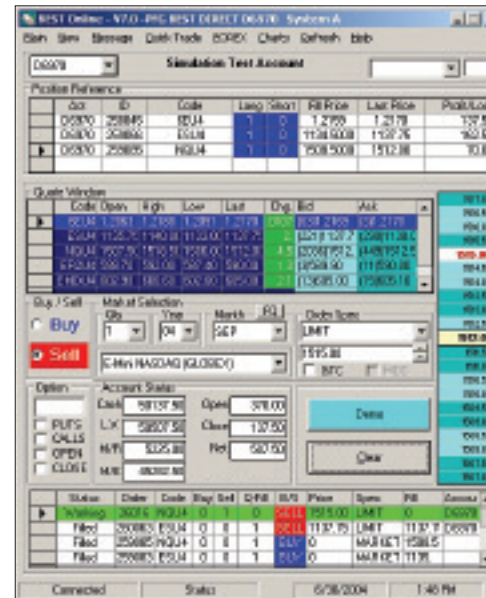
BEST Online - V7.0 - PFG BEST DIRECT D6970 System A

Main View Message Quick Trade EOREX Charts Refresh Help

D6970

Simulation Test Account

Position Reference

| Acct | ID | Code | Long | Short | Fill Price | Last Price | Profit/Lo |
|---|---|---|---|---|---|---|---|
| D6970 | 259845 | EBU4 | 1 | 0 | 1.2159 | 1.2178 | 137 |
| D6970 | 259866 | ESU4 | 1 | 0 | 1138.5000 | 1137.75 | |
| D6970 | 259865 | NQU4 | 1 | 0 | 1508.5000 | 1512.00 | 70 |

Quote Window

| Code | Open | High | Low | Last | Chg | Bid | Ask |
|---|---|---|---|---|---|---|---|
| EBU4 | 1.2081 | 1.2188 | 1.2081 | 1.2178 | | | |
| ESU4 | 1125.75 | 1140.00 | 1122.00 | 1137.75 | 2 | | |
| NQU4 | 1502.50 | 1516.50 | 1500.00 | 1512.00 | 4.5 | | |
| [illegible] | | | | | | | |
| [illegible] | | | | | | | |

Buy / Sell

Buy

Sell

Market Selection

Qty 1

Year 04

Month SEP

E-Mini NASDAQ (GLOBEX)

Order Spec

LIMIT

1515.00

NTC

Option

PUTS

CALLS

OPEN

CLOSE

Account Status

Cash 50137.50

L.V. 50507.50

M/R 5325.00

M/E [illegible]

Open 370.00

Close 137.50

Net 507.50

Done

Clear

| Status | Order | Code | Buy | Sell | O-Fill | B/S | Price | Spec | Fill | Accou |
|---|---|---|---|---|---|---|---|---|---|---|
| Working | 26074 | NQU4 | 0 | 1 | 1 | SELL | 1515.00 | LIMIT | 0 | D6970 |
| Filled | 260063 | ESU4 | 0 | 1 | 1 | SELL | 1137.75 | LIMIT | 1137.75 | D6970 |
| Filled | 259865 | NQU4 | 1 | 0 | 1 | BUY | 0 | MARKET | 1508.5 | |
| Filled | 259863 | ESU4 | 1 | 0 | 1 | BUY | 0 | MARKET | 1138 | |

Connected Status 6/30/2004 1:46 PM